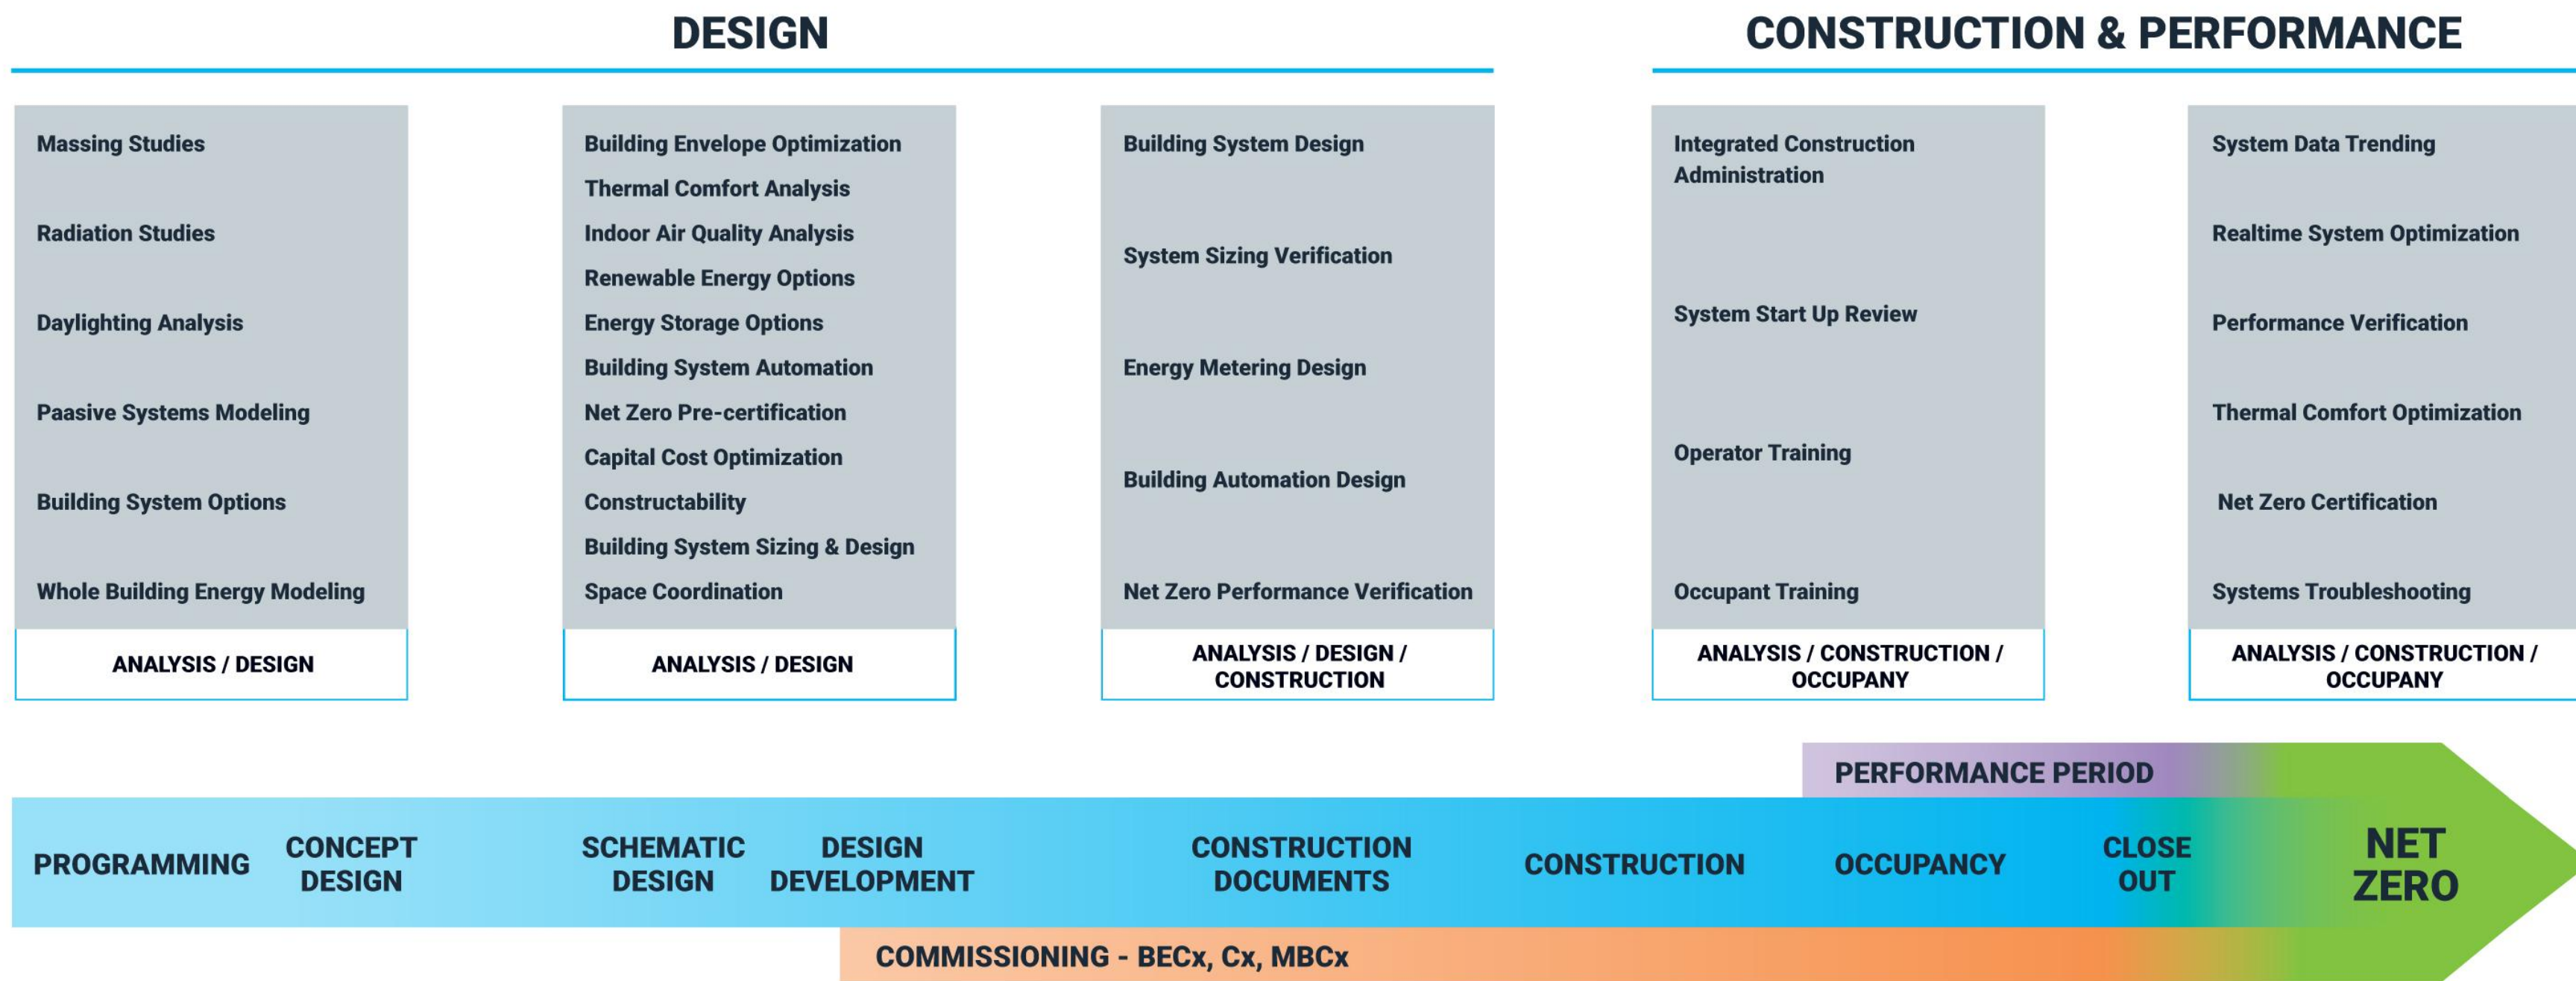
DESIGN

CONSTRUCTION & PERFORMANCE

Massing Studies

Radiation Studies

Daylighting Analysis

Paasive Systems Modeling

Building System Options

Whole Building Energy Modeling

ANALYSIS / DESIGN

Building Envelope Optimization
Thermal Comfort Analysis
Indoor Air Quality Analysis
Renewable Energy Options
Energy Storage Options
Building System Automation
Net Zero Pre-certification
Capital Cost Optimization
Constructability
Building System Sizing & Design
Space Coordination

ANALYSIS / DESIGN

Building System Design

System Sizing Verification

Energy Metering Design

Building Automation Design

Net Zero Performance Verification

ANALYSIS / DESIGN / CONSTRUCTION

Integrated Construction Administration

System Start Up Review

Operator Training

Occupant Training

ANALYSIS / CONSTRUCTION / OCCUPANY

System Data Trending

Realtime System Optimization

Performance Verification

Thermal Comfort Optimization

Net Zero Certification

Systems Troubleshooting

ANALYSIS / CONSTRUCTION / OCCUPANY

PERFORMANCE PERIOD

PROGRAMMING

CONCEPT DESIGN

SCHEMATIC DESIGN

DESIGN DEVELOPMENT

CONSTRUCTION DOCUMENTS

CONSTRUCTION

OCCUPANCY

CLOSE OUT

NET ZERO

COMMISSIONING - BECx, Cx, MBCx